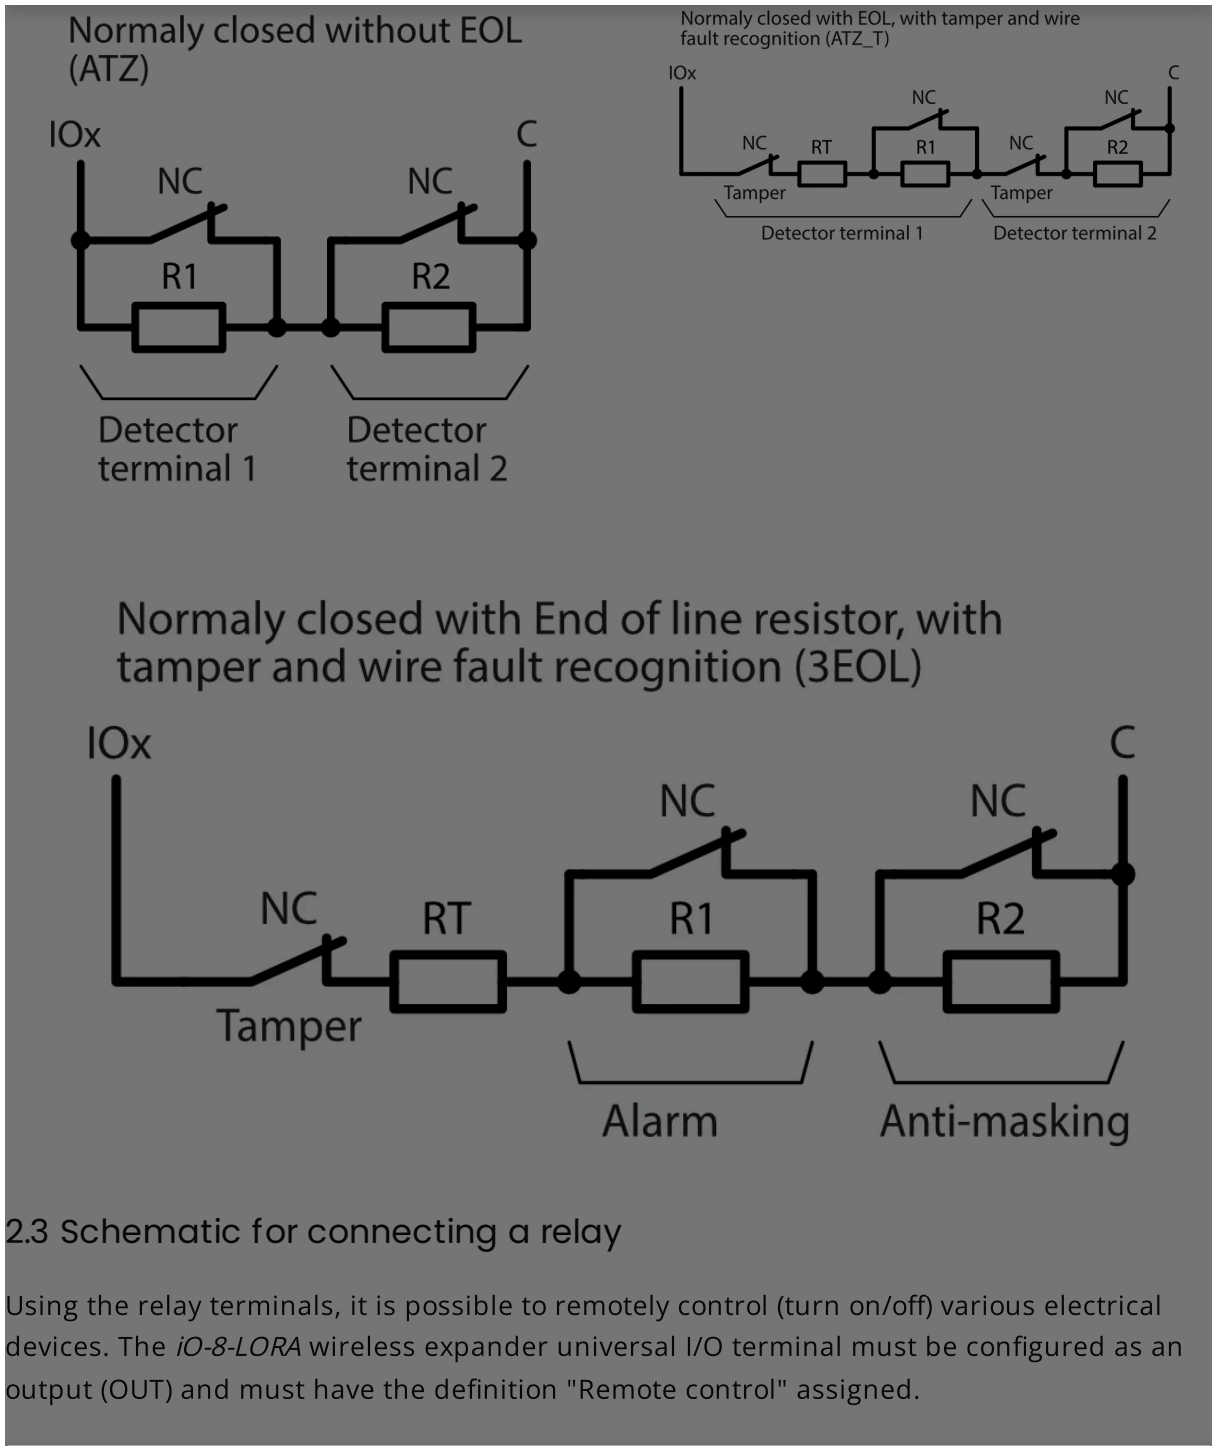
Normaly closed without EOL (ATZ)

IOx
C
NC
NC
R1
R2
Detector terminal 1
Detector terminal 2

Normaly closed with EOL, with tamper and wire fault recognition (ATZ_T)

IOx
C
NC
NC
NC
RT
R1
NC
R2
Tamper
Tamper
Detector terminal 1
Detector terminal 2

Normaly closed with End of line resistor, with tamper and wire fault recognition (3EOL)

IOx
C
NC
NC
NC
RT
R1
R2
Tamper
Alarm
Anti-masking

2.3 Schematic for connecting a relay

Using the relay terminals, it is possible to remotely control (turn on/off) various electrical devices. The iO-8-LORA wireless expander universal I/O terminal must be configured as an output (OUT) and must have the definition "Remote control" assigned.